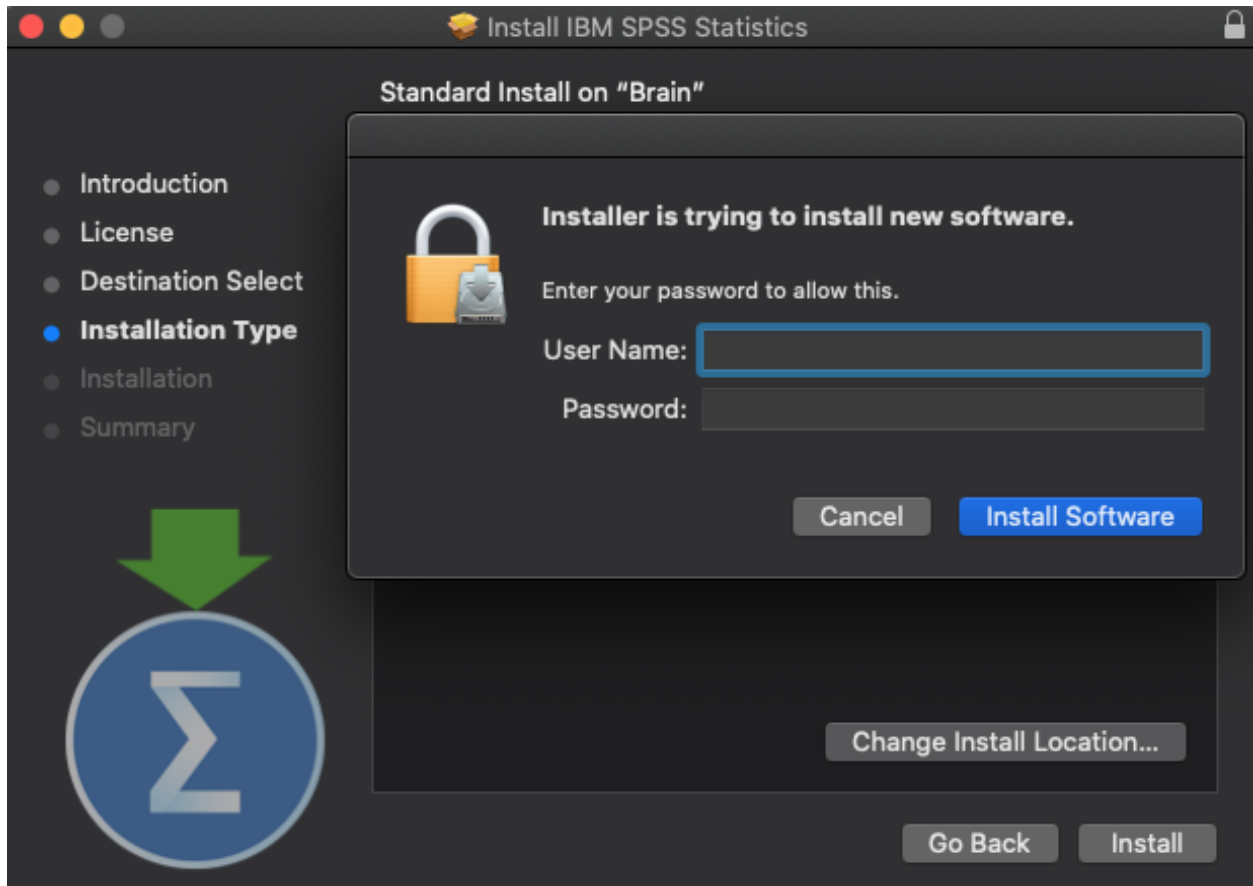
Install IBM SPSS Statistics

Standard Install on “Brain”

Introduction
License
Destination Select
Installation Type
Installation
Summary

Installer is trying to install new software.

Enter your password to allow this.

User Name:
Password:

Cancel
Install Software

Change Install Location...

Go Back
Install